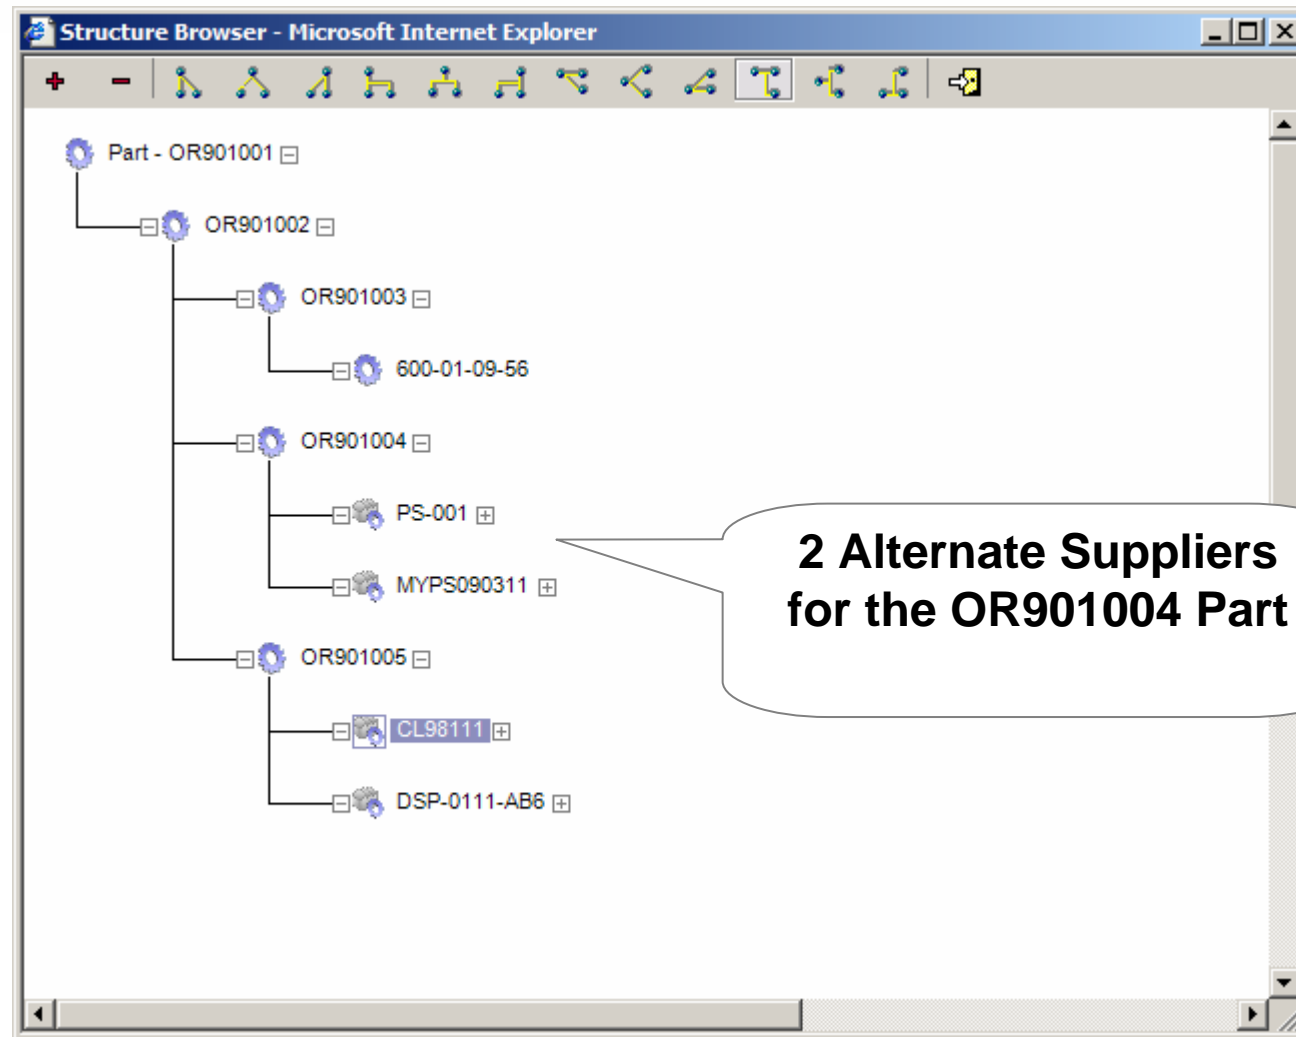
Structure Browser - Microsoft Internet Explorer

Part - OR901001

OR901002

OR901003

600-01-09-56

OR901004

PS-001

MYPS090311

OR901005

CL98111

DSP-0111-AB6

2 Alternate Suppliers for the OR901004 Part